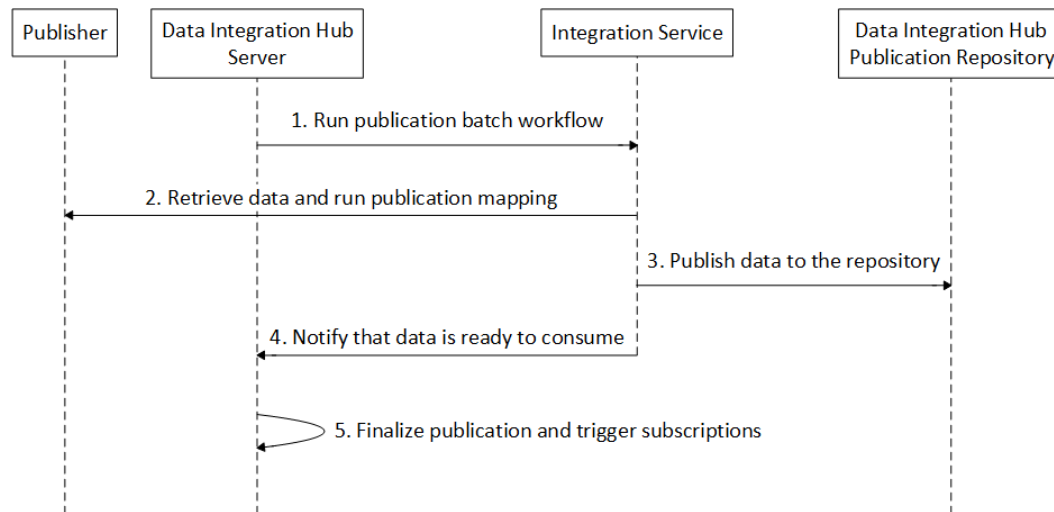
Publisher

Data Integration Hub Server

Integration Service

Data Integration Hub Publication Repository

1. Run publication batch workflow

2. Retrieve data and run publication mapping

3. Publish data to the repository

4. Notify that data is ready to consume

5. Finalize publication and trigger subscriptions